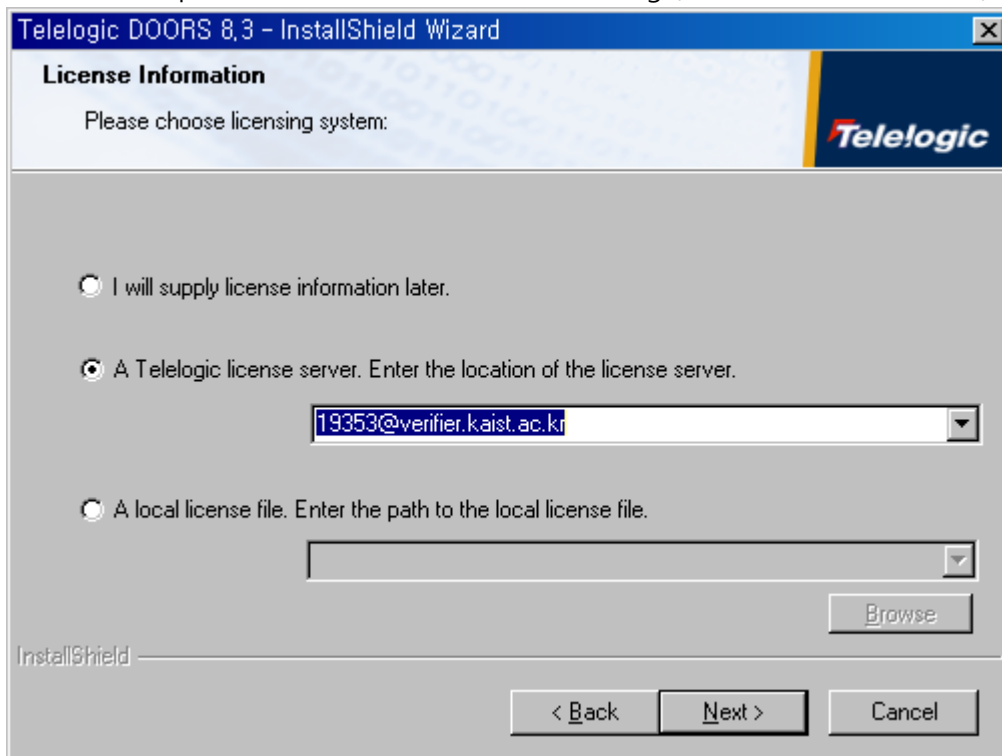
Telelogic DOORS 8,3 - InstallShield Wizard

License Information

Please choose licensing system:

Telelogic

I will supply license information later.

A Telelogic license server. Enter the location of the license server.

19353@verifier.kaist.ac.kr

A local license file. Enter the path to the local license file.

Browse

InstallShield

< Back

Next >

Cancel